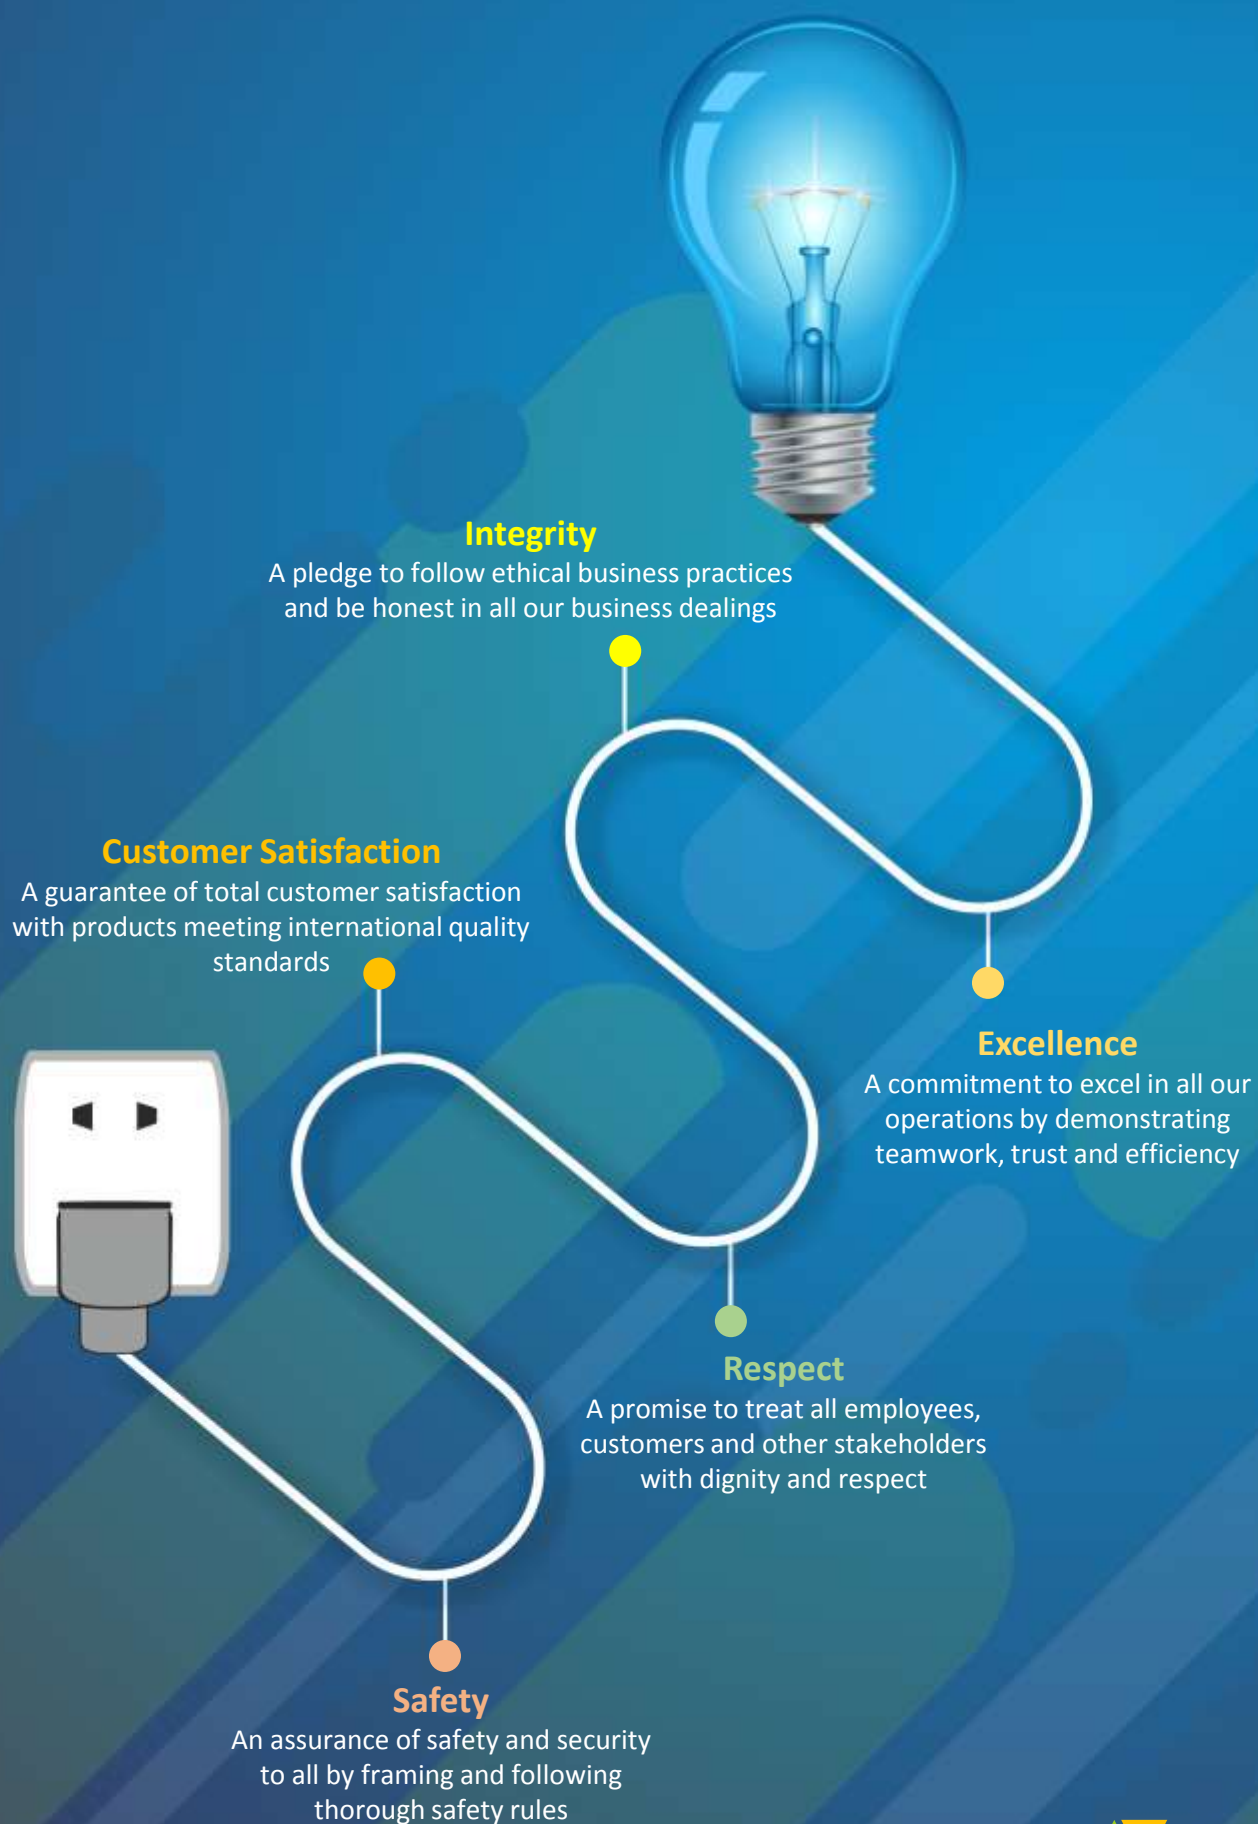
Integrity
A pledge to follow ethical business practices and be honest in all our business dealings

Customer Satisfaction
A guarantee of total customer satisfaction with products meeting international quality standards

Excellence
A commitment to excel in all our operations by demonstrating teamwork, trust and efficiency

Respect
A promise to treat all employees, customers and other stakeholders with dignity and respect

Safety
An assurance of safety and security to all by framing and following thorough safety rules